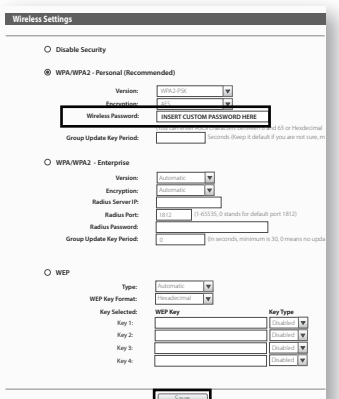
Wireless Settings

Disable Security

WPA/WPA2 - Personal (Recommended)

Version: WPA2-PSK

Encryption: AES

Wireless Password: INSERT CUSTOM PASSWORD HERE

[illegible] characters between 8 and 63 or Hexadecimal

Group Update Key Period: Seconds (Keep it default if you are not sure, m

WPA/WPA2 - Enterprise

Version: Automatic

Encryption: Automatic

Radius Server IP:

Radius Port: 1812 (1-65535, 0 stands for default port 1812)

Radius Password:

Group Update Key Period: 0 (in seconds, minimum is 30, 0 means no upda

WEP

Type: Automatic

WEP Key Format: Hexadecimal

| Key Selected: | WEP Key | Key Type |
|---|---|---|
| Key 1: | | Disabled |
| Key 2: | | Disabled |
| Key 3: | | Disabled |
| Key 4: | | Disabled |

Save